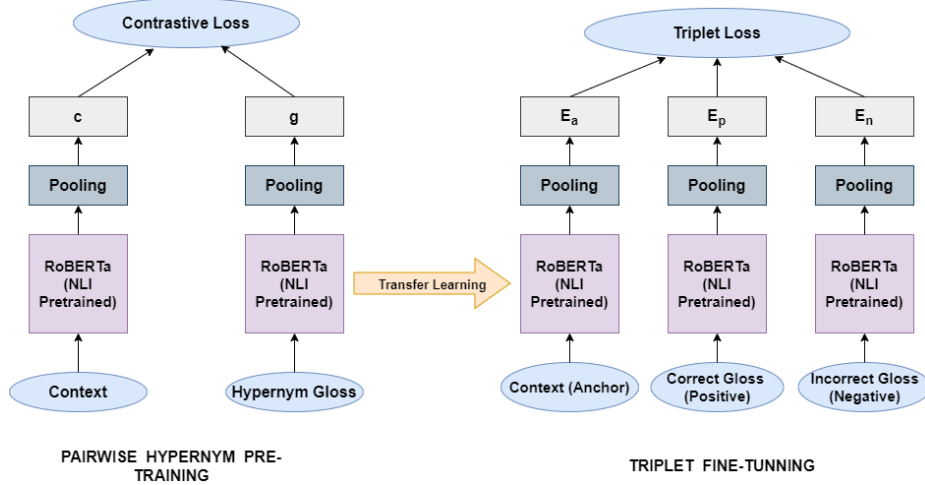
Contrastive Loss

c

g

Pooling

Pooling

RoBERTa (NLI Pretrained)

RoBERTa (NLI Pretrained)

Context

Hypernym Gloss

Transfer Learning

Triplet Loss

$E_a$

$E_p$

$E_n$

Pooling

Pooling

Pooling

RoBERTa (NLI Pretrained)

RoBERTa (NLI Pretrained)

RoBERTa (NLI Pretrained)

Context (Anchor)

Correct Gloss (Positive)

Incorrect Gloss (Negative)

PAIRWISE HYPERNYM PRE-TRAINING

TRIPLET FINE-TUNNING